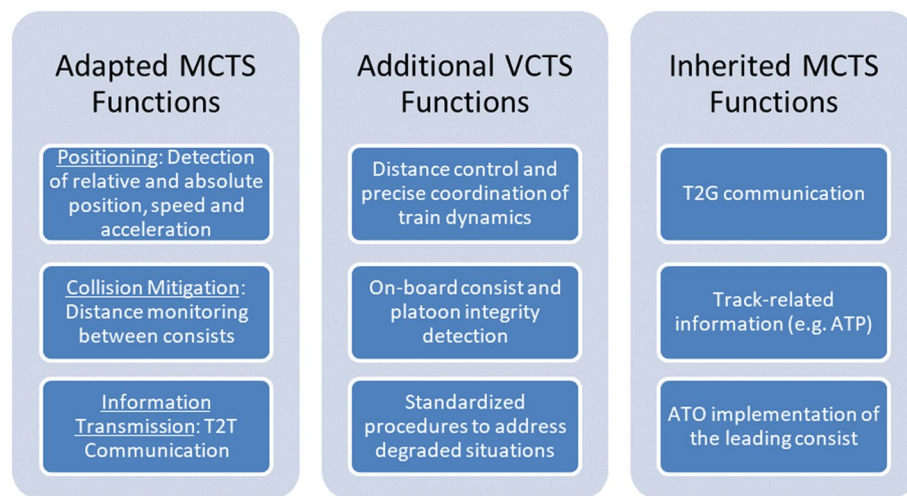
Adapted MCTS Functions

Positioning: Detection of relative and absolute position, speed and acceleration

Collision Mitigation: Distance monitoring between consists

Information Transmission: T2T Communication

Additional VCTS Functions

Distance control and precise coordination of train dynamics

On-board consist and platoon integrity detection

Standardized procedures to address degraded situations

Inherited MCTS Functions

T2G communication

Track-related information (e.g. ATP)

ATO implementation of the leading consist